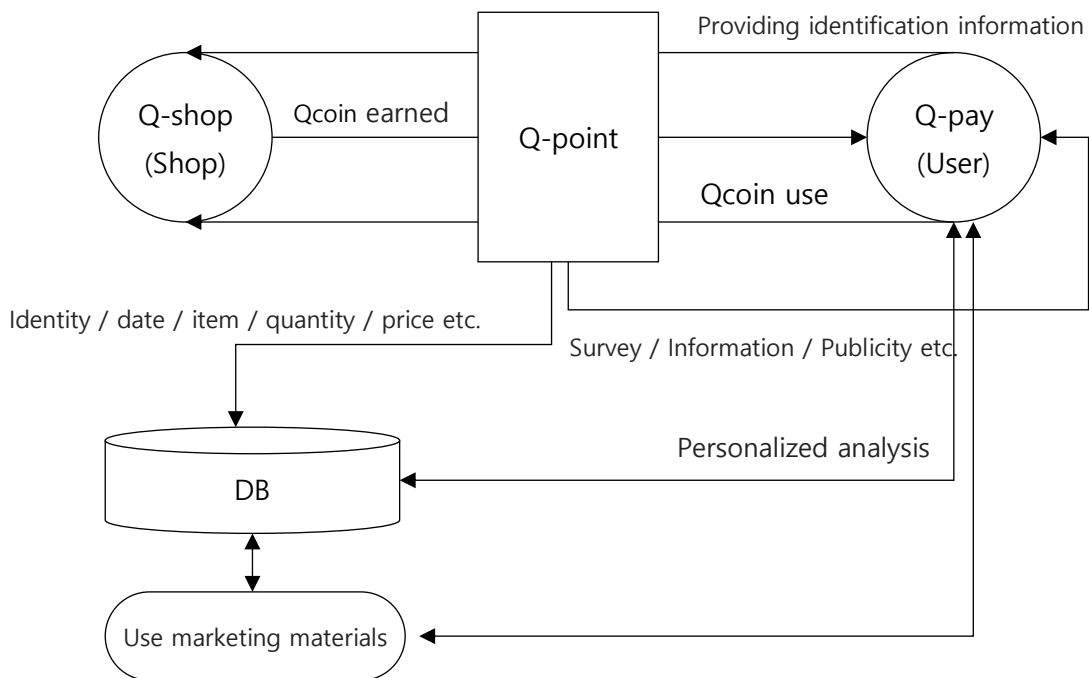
Providing identification information

Q-shop
(Shop)

Qcoin earned

Q-point

Q-pay
(User)

Qcoin use

Identity / date / item / quantity / price etc.

Survey / Information / Publicity etc.

Personalized analysis

DB

Use marketing materials